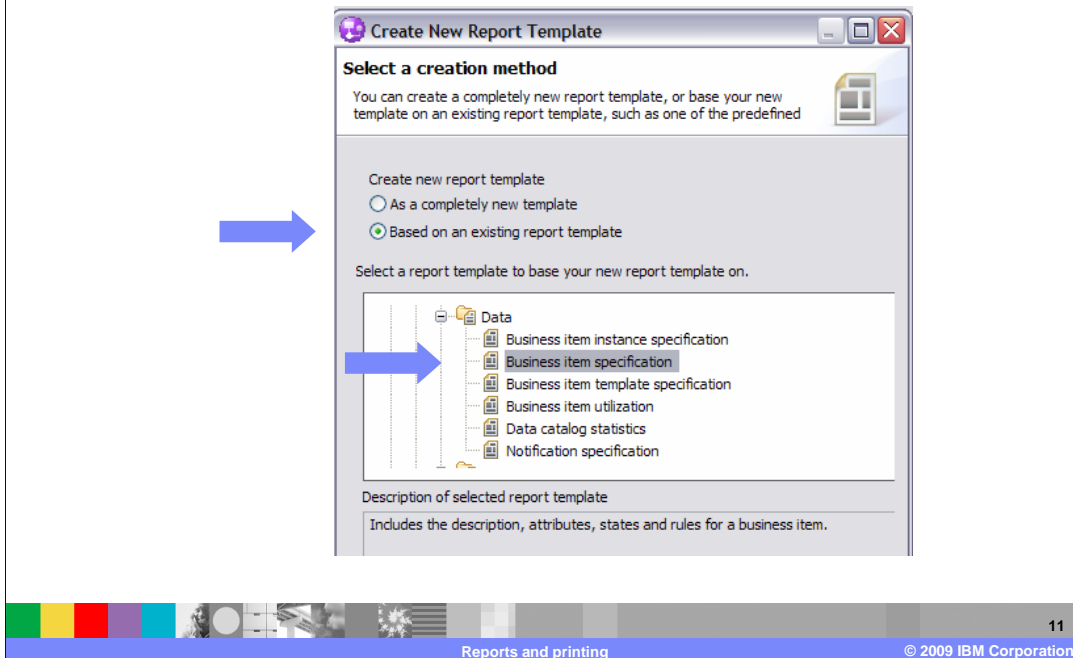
Create New Report Template

Select a creation method

You can create a completely new report template, or base your new template on an existing report template, such as one of the predefined

Create new report template

As a completely new template

Based on an existing report template

Select a report template to base your new report template on.

Data
Business item instance specification
Business item specification
Business item template specification
Business item utilization
Data catalog statistics
Notification specification

Description of selected report template

Includes the description, attributes, states and rules for a business item.

11

Reports and printing

© 2009 IBM Corporation